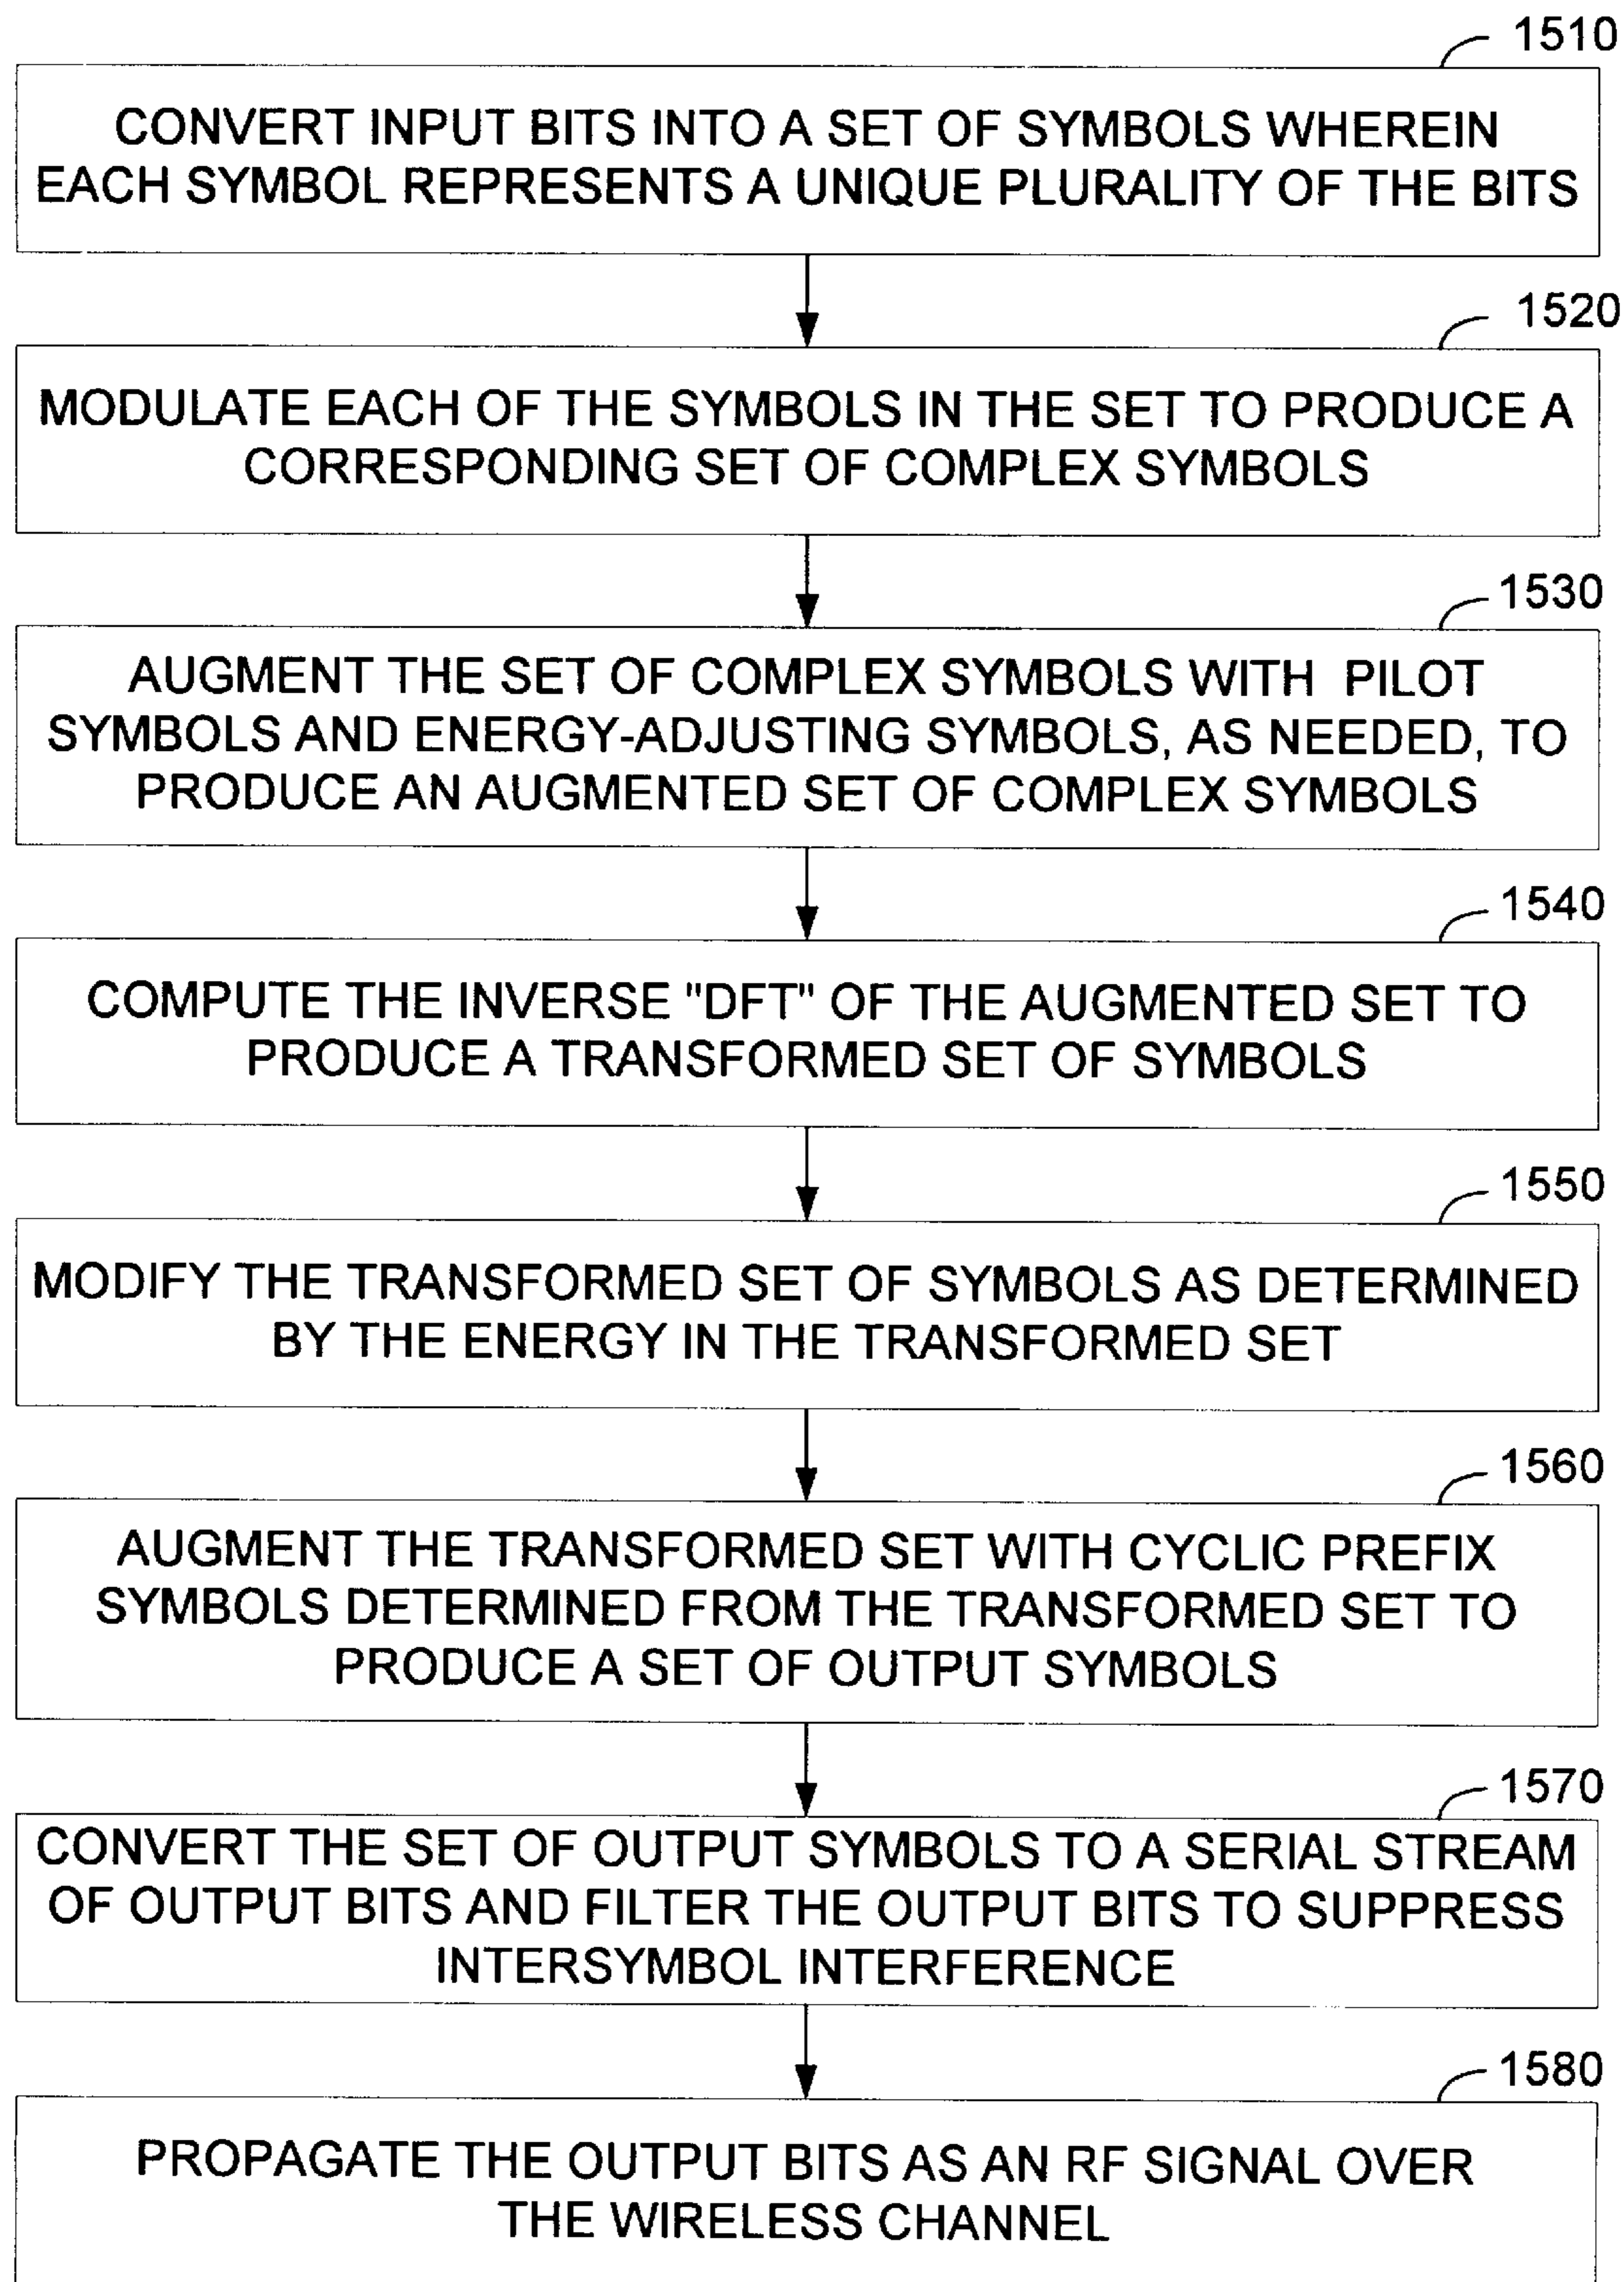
1510

CONVERT INPUT BITS INTO A SET OF SYMBOLS WHEREIN EACH SYMBOL REPRESENTS A UNIQUE PLURALITY OF THE BITS

1520

MODULATE EACH OF THE SYMBOLS IN THE SET TO PRODUCE A CORRESPONDING SET OF COMPLEX SYMBOLS

1530

AUGMENT THE SET OF COMPLEX SYMBOLS WITH PILOT SYMBOLS AND ENERGY-ADJUSTING SYMBOLS, AS NEEDED, TO PRODUCE AN AUGMENTED SET OF COMPLEX SYMBOLS

1540

COMPUTE THE INVERSE "DFT" OF THE AUGMENTED SET TO PRODUCE A TRANSFORMED SET OF SYMBOLS

1550

MODIFY THE TRANSFORMED SET OF SYMBOLS AS DETERMINED BY THE ENERGY IN THE TRANSFORMED SET

1560

AUGMENT THE TRANSFORMED SET WITH CYCLIC PREFIX SYMBOLS DETERMINED FROM THE TRANSFORMED SET TO PRODUCE A SET OF OUTPUT SYMBOLS

1570

CONVERT THE SET OF OUTPUT SYMBOLS TO A SERIAL STREAM OF OUTPUT BITS AND FILTER THE OUTPUT BITS TO SUPPRESS INTERSYMBOL INTERFERENCE

1580

PROPAGATE THE OUTPUT BITS AS AN RF SIGNAL OVER THE WIRELESS CHANNEL